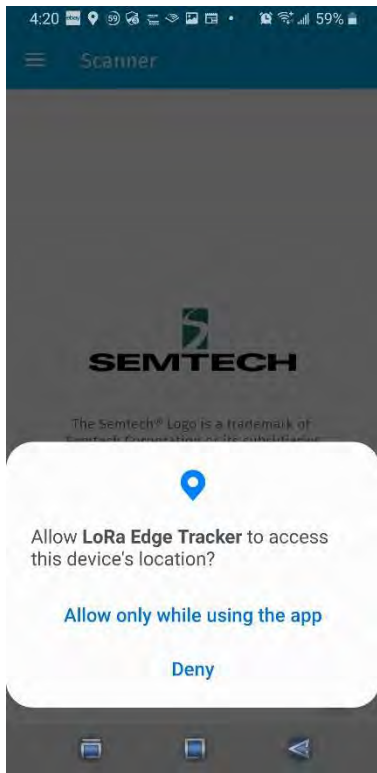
4:20 59%

Scanner

SEMTECH

The Semtech® Logo is a trademark of Semtech Corporation or its subsidiaries

Allow **LoRa Edge Tracker** to access this device's location?

Allow only while using the app

Deny